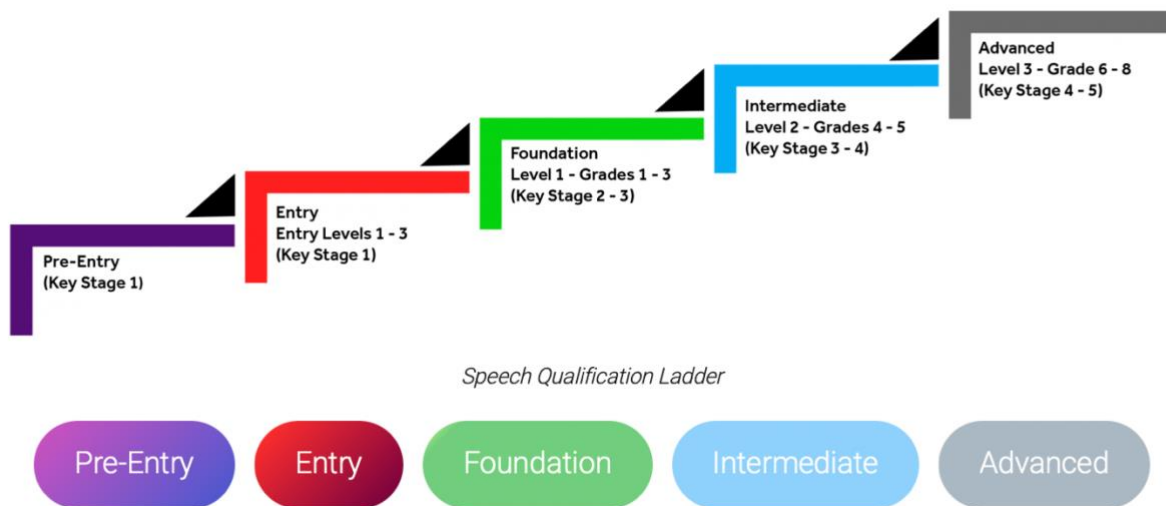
Pre-Entry
(Key Stage 1)

Entry
Entry Levels 1 - 3
(Key Stage 1)

Foundation
Level 1 - Grades 1 - 3
(Key Stage 2 - 3)

Intermediate
Level 2 - Grades 4 - 5
(Key Stage 3 - 4)

Advanced
Level 3 - Grade 6 - 8
(Key Stage 4 - 5)

Speech Qualification Ladder

Pre-Entry

Entry

Foundation

Intermediate

Advanced